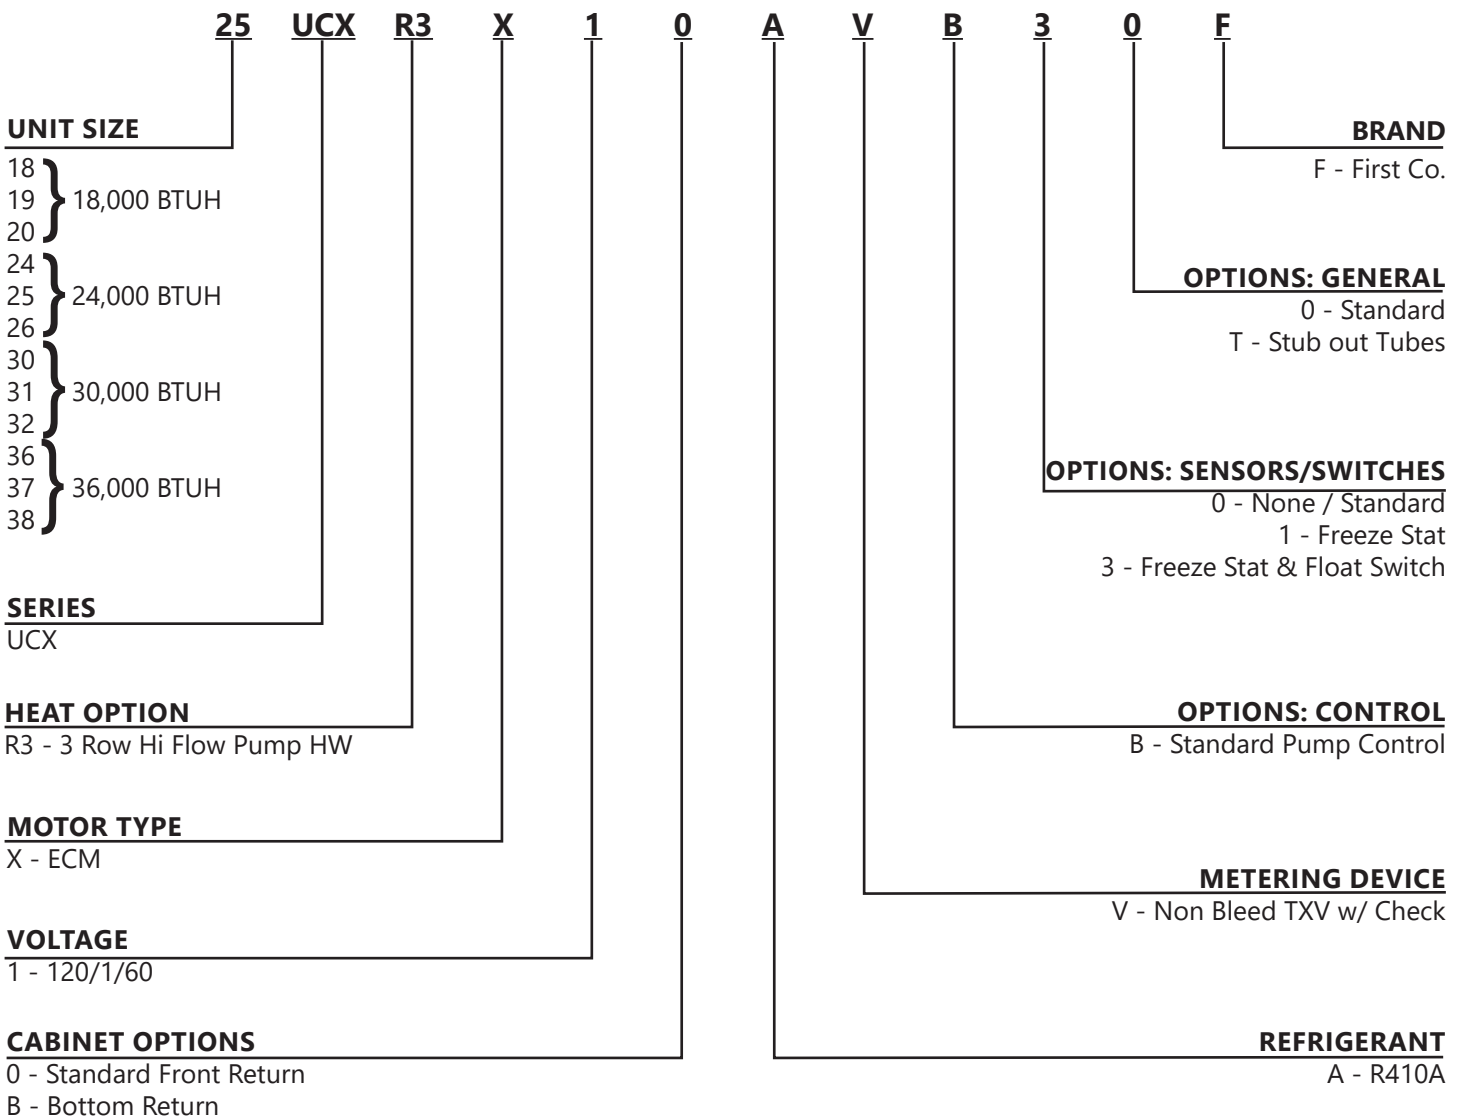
25 UCX R3 X 1 0 A V B 3 0 F

UNIT SIZE
18
19 18,000 BTUH
20
24
25 24,000 BTUH
26
30
31 30,000 BTUH
32
36
37 36,000 BTUH
38

SERIES
UCX

HEAT OPTION
R3 - 3 Row Hi Flow Pump HW

MOTOR TYPE
X - ECM

VOLTAGE
1 - 120/1/60

CABINET OPTIONS
0 - Standard Front Return
B - Bottom Return

BRAND
F - First Co.

OPTIONS: GENERAL
0 - Standard
T - Stub out Tubes

OPTIONS: SENSORS/SWITCHES
0 - None / Standard
1 - Freeze Stat
3 - Freeze Stat & Float Switch

OPTIONS: CONTROL
B - Standard Pump Control

METERING DEVICE
V - Non Bleed TXV w/ Check

REFRIGERANT
A - R410A